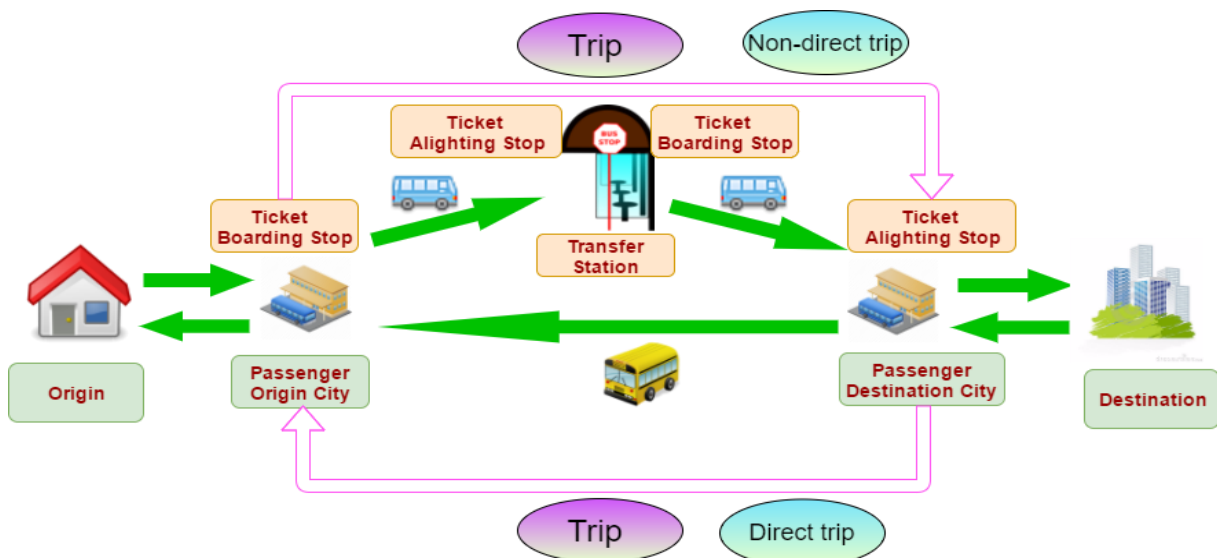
Trip

Non-direct trip

Ticket Alighting Stop

BUS STOP

Ticket Boarding Stop

Ticket Boarding Stop

Transfer Station

Ticket Alighting Stop

Origin

Passenger Origin City

Passenger Destination City

Destination

Trip

Direct trip